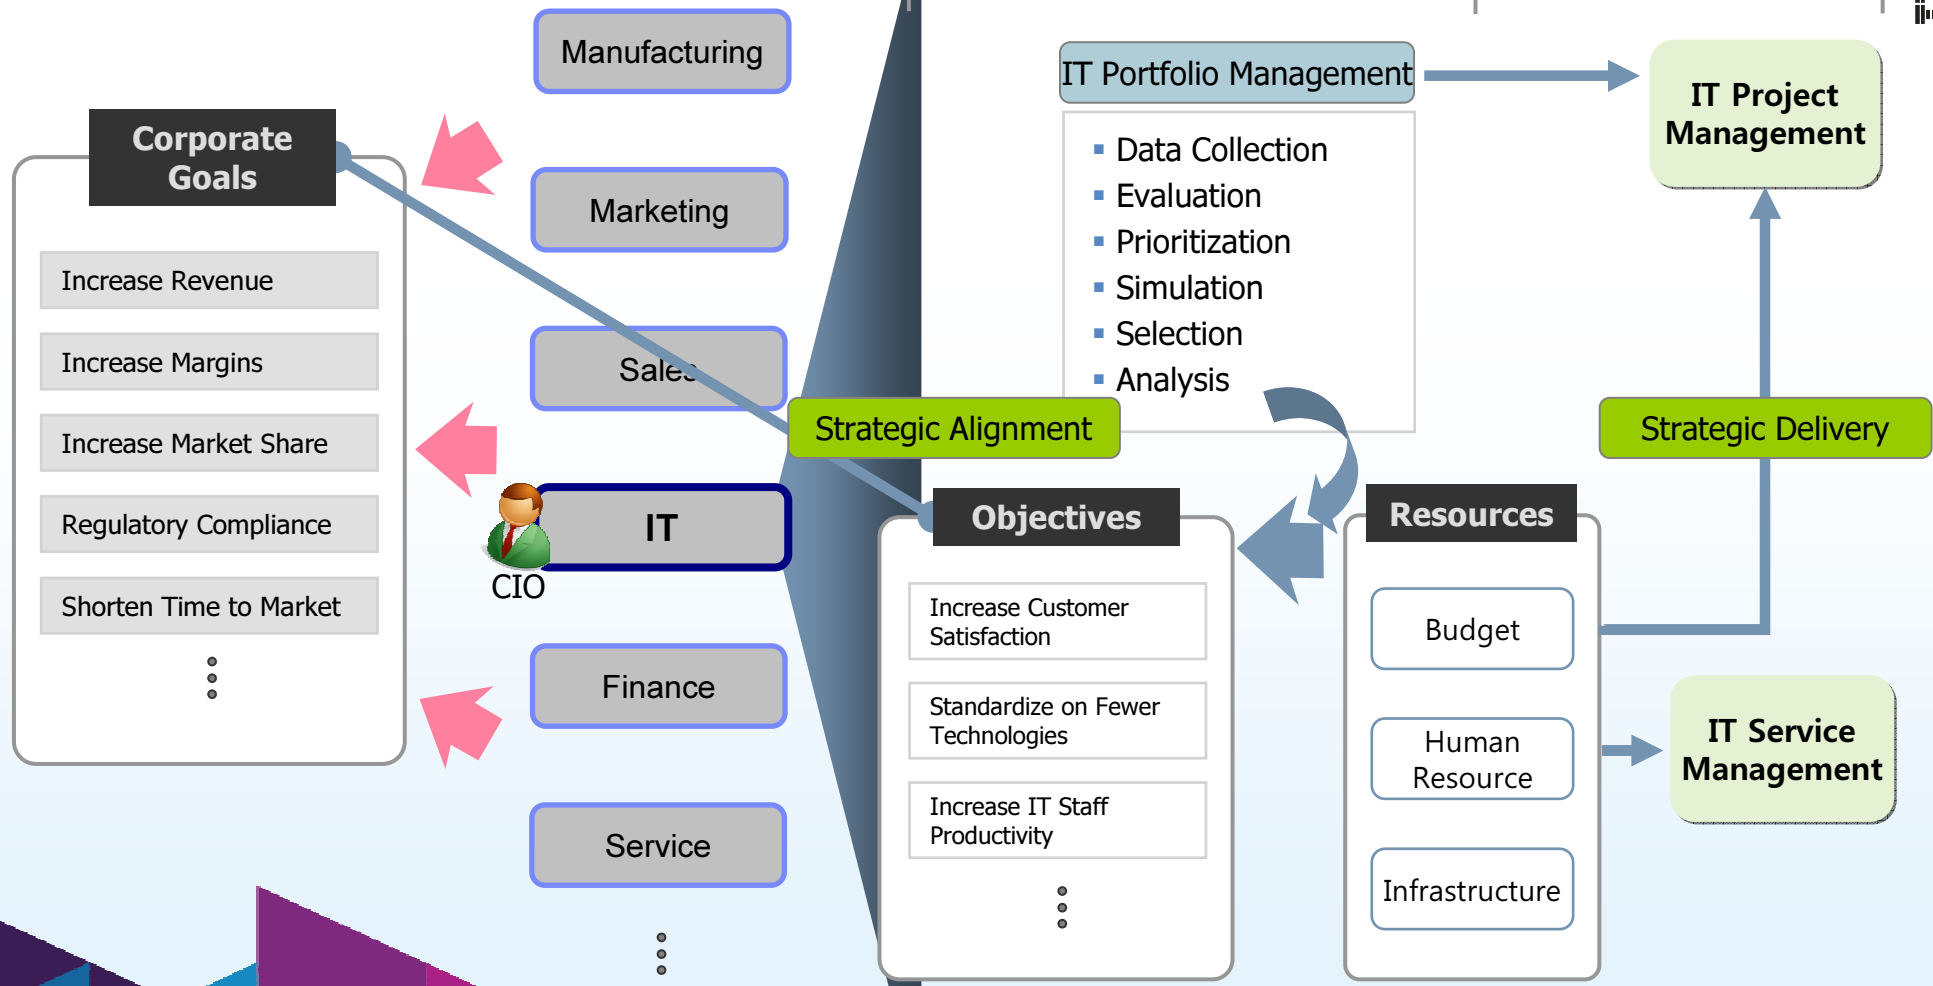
Corporate Goals

Increase Revenue

Increase Margins

Increase Market Share

Regulatory Compliance

Shorten Time to Market

Manufacturing

Marketing

Sales

IT

CIO

Finance

Service

IT Portfolio Management

- Data Collection
- Evaluation
- Prioritization
- Simulation
- Selection
- Analysis

IT Project Management

Strategic Alignment

Strategic Delivery

Objectives

Increase Customer Satisfaction

Standardize on Fewer Technologies

Increase IT Staff Productivity

Resources

Budget

Human Resource

Infrastructure

IT Service Management